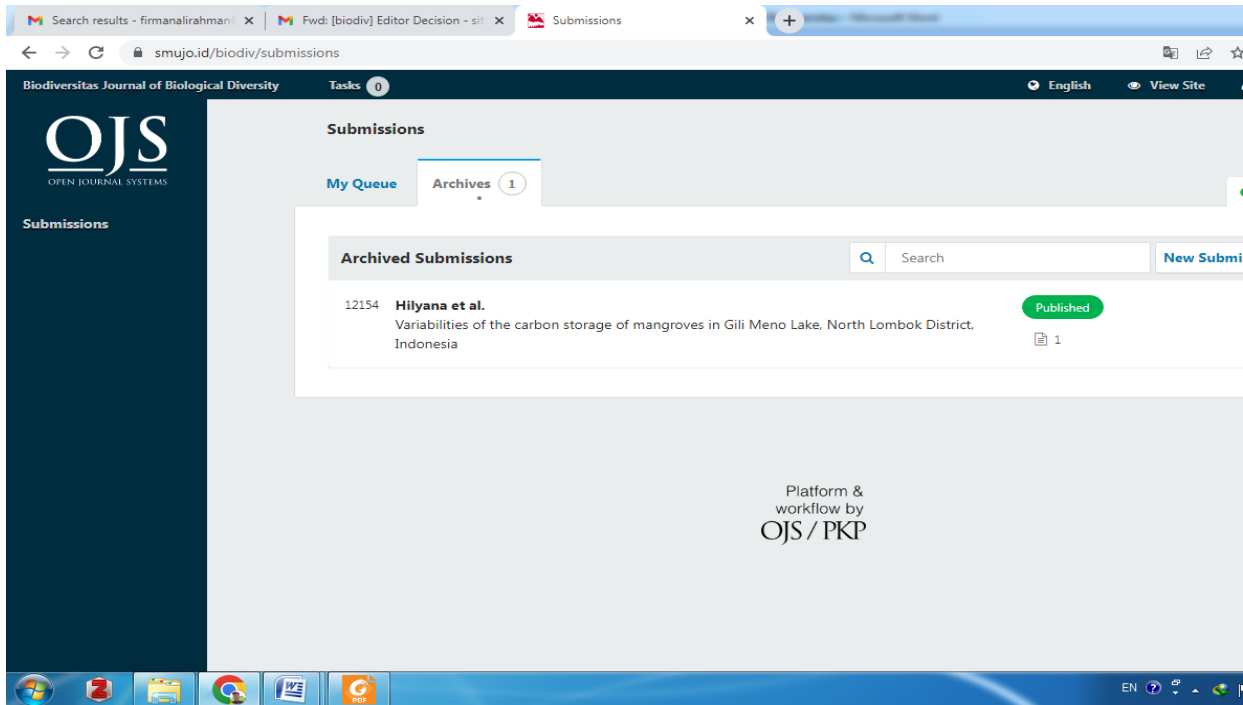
Search results - firmanalirahman ×
Fwd: [biodiv] Editor Decision - sit ×
Submissions ×
+

smujo.id/biodiv/submissions

Biodiversitas Journal of Biological Diversity
Tasks 0
English
View Site

OJS
OPEN JOURNAL SYSTEMS

Submissions

Submissions

My Queue
Archives 1

Archived Submissions
Search
New Submi

12154 Hilyana et al.
Variabilities of the carbon storage of mangroves in Gili Meno Lake, North Lombok District, Indonesia
Published
1

Platform & workflow by
OJS / PKP

EN